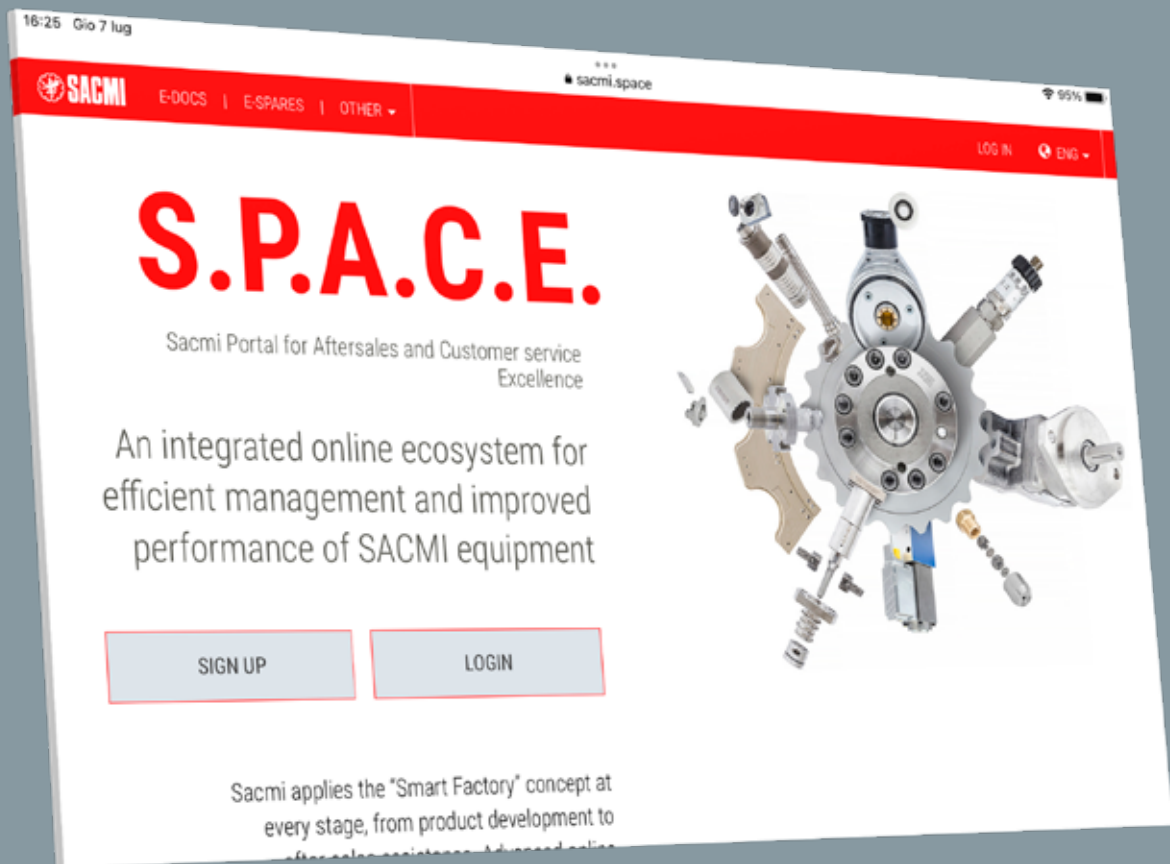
16:25 Gio 7 lug

sacmi.space

95%

SACMI E-DOCS | E-SPARES | OTHER

LOG IN ENG

S.P.A.C.E.

Sacmi Portal for Aftersales and Customer service Excellence

An integrated online ecosystem for efficient management and improved performance of SACMI equipment

SIGN UP

LOGIN

Sacmi applies the "Smart Factory" concept at every stage, from product development to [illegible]